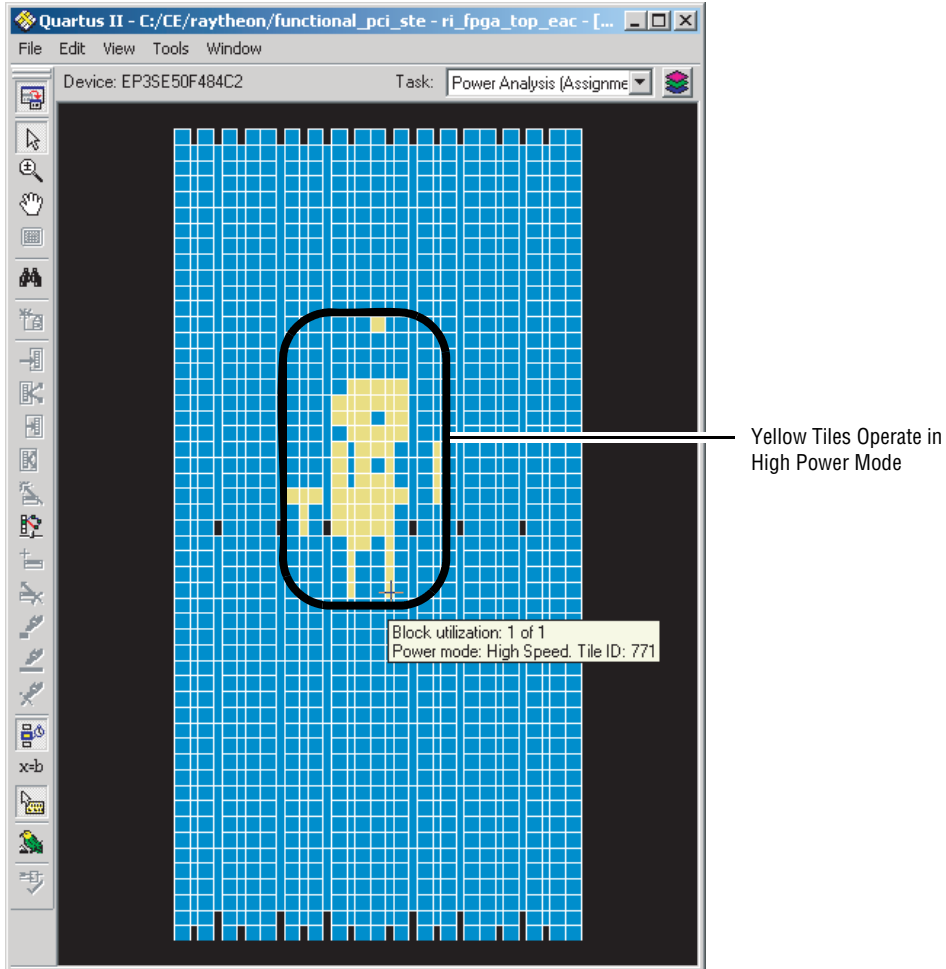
Quartus II - C:/CE/raytheon/functional_pci_ste - ri_fpga_top_eac - [...

File Edit View Tools Window

Device: EP3SE50F484C2

Task: Power Analysis (Assignme

x=b

Block utilization: 1 of 1
Power mode: High Speed. Tile ID: 771

Yellow Tiles Operate in High Power Mode